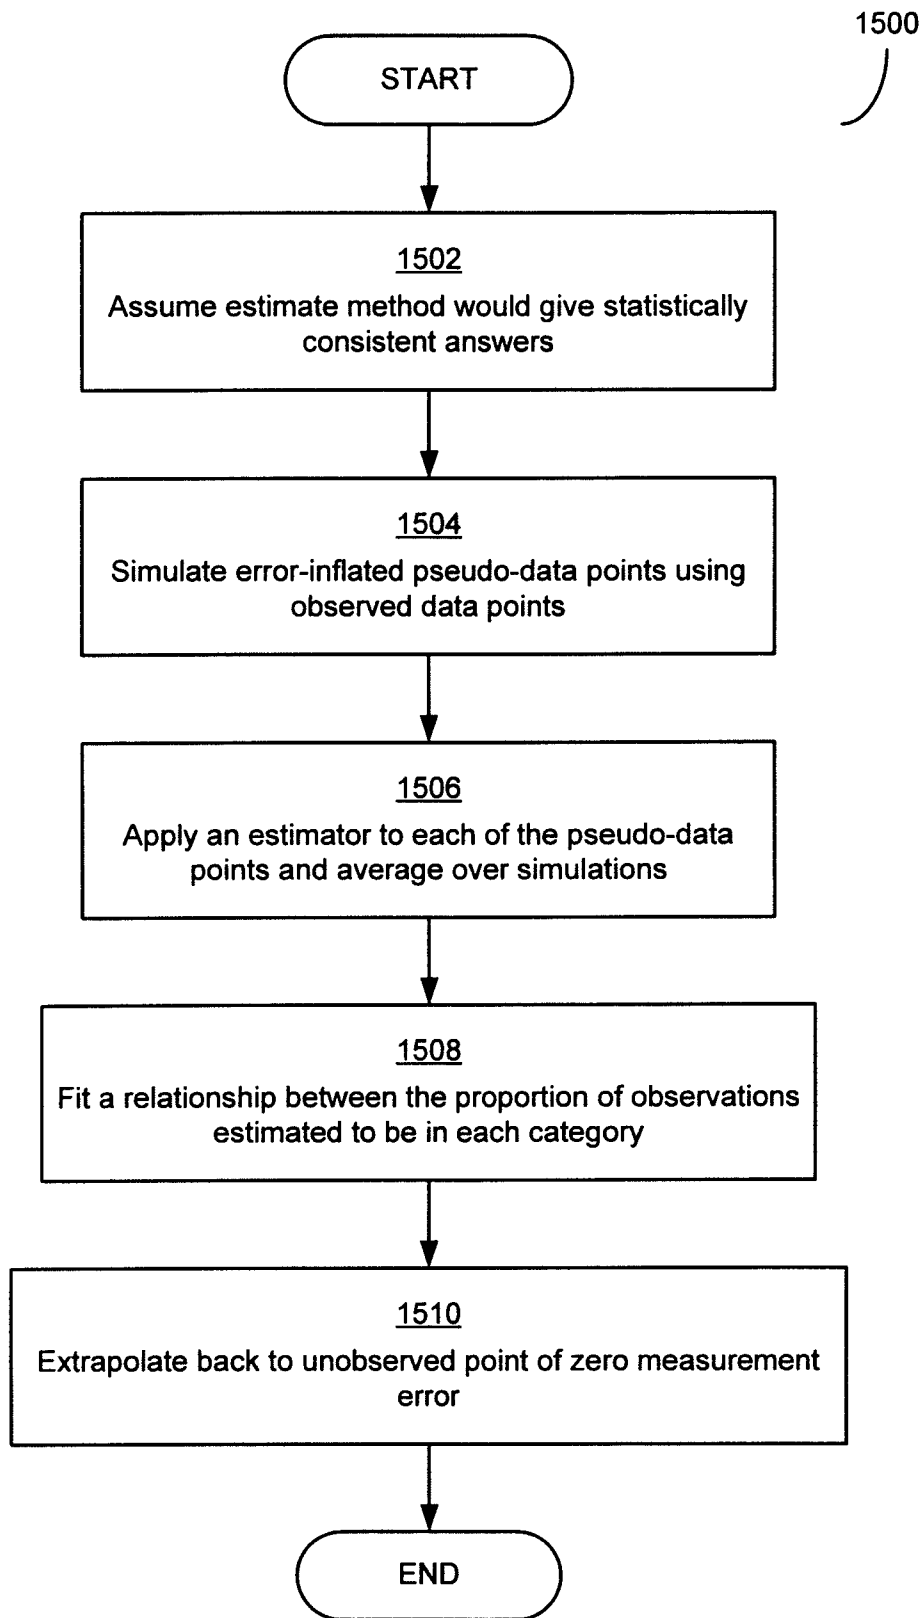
1500

START

1502
Assume estimate method would give statistically consistent answers

1504
Simulate error-inflated pseudo-data points using observed data points

1506
Apply an estimator to each of the pseudo-data points and average over simulations

1508
Fit a relationship between the proportion of observations estimated to be in each category

1510
Extrapolate back to unobserved point of zero measurement error

END